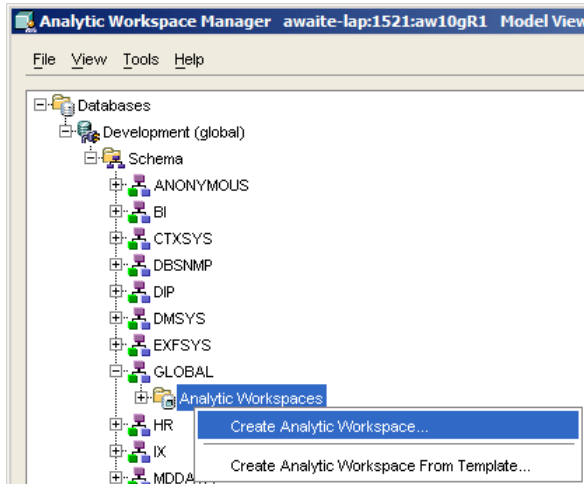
Analytic Workspace Manager awaite-lap:1521:aw10gR1 Model View

File View Tools Help

Databases
Development (global)
Schema
ANONYMOUS
BI
CTXSYS
DBSNMP
DIP
DMSYS
EXFSYS
GLOBAL
Analytic Workspaces
HR
IX
MDDA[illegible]

Create Analytic Workspace...
Create Analytic Workspace From Template...